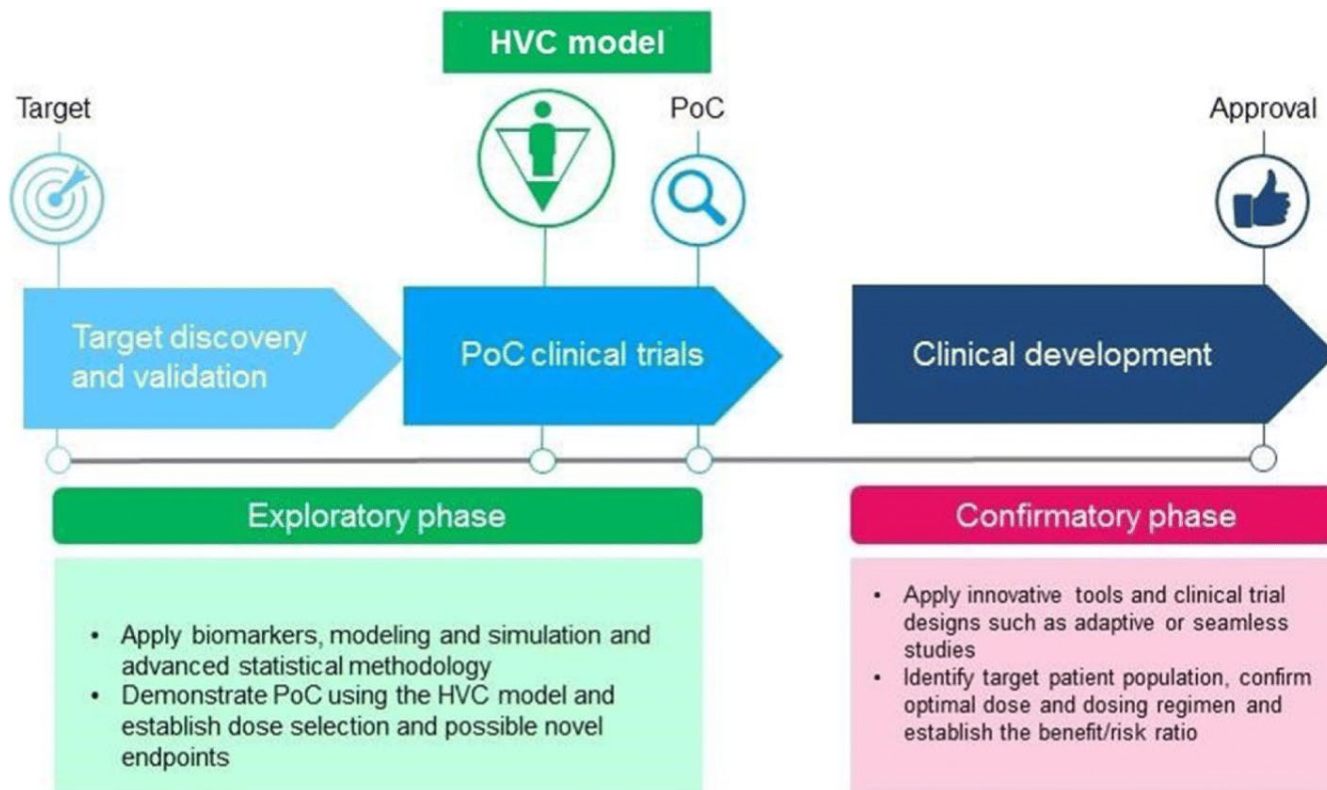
HVC model

Target

PoC

Approval

Target discovery and validation

PoC clinical trials

Clinical development

Exploratory phase

Confirmatory phase

- Apply biomarkers, modeling and simulation and advanced statistical methodology
- Demonstrate PoC using the HVC model and establish dose selection and possible novel endpoints

- Apply innovative tools and clinical trial designs such as adaptive or seamless studies
- Identify target patient population, confirm optimal dose and dosing regimen and establish the benefit/risk ratio